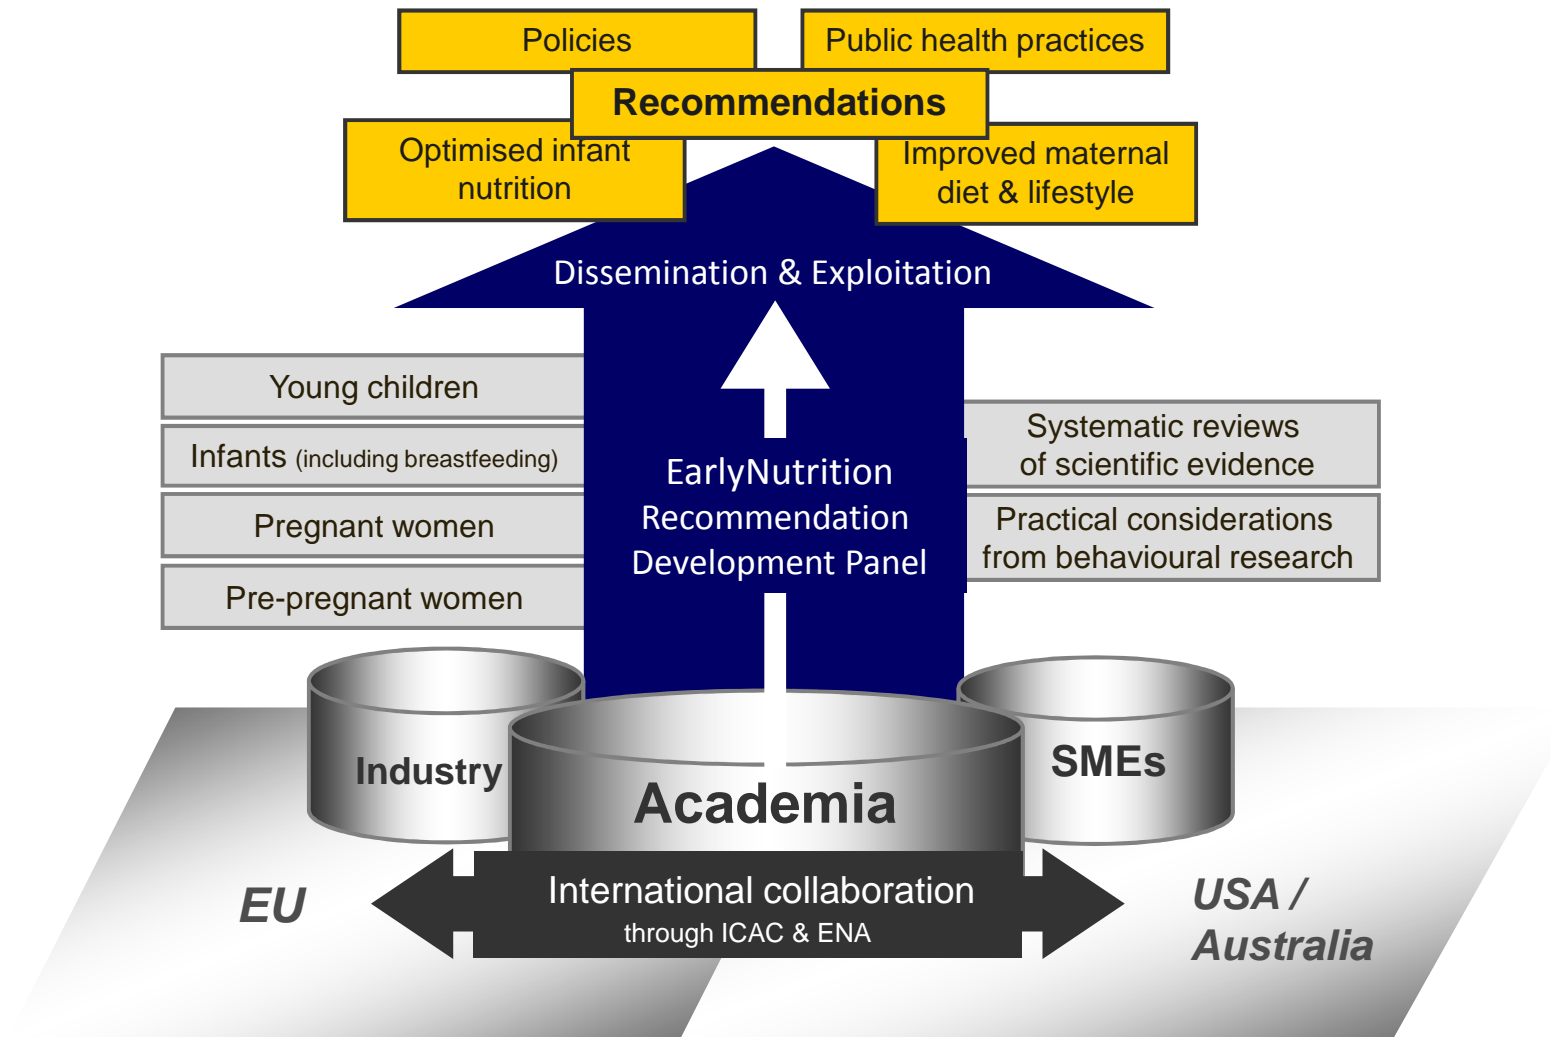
Policies

Public health practices

Recommendations

Optimised infant nutrition

Improved maternal diet & lifestyle

Dissemination & Exploitation

Young children

Infants (including breastfeeding)

Pregnant women

Pre-pregnant women

EarlyNutrition Recommendation Development Panel

Systematic reviews of scientific evidence

Practical considerations from behavioural research

Industry

Academia

SMEs

EU

International collaboration through ICAC & ENA

USA / Australia